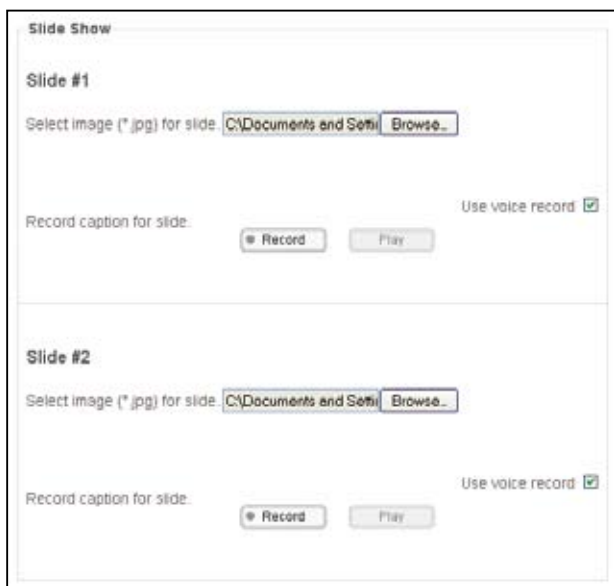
Slide Show

Slide #1

Select image (*.jpg) for slide. C:\Documents and Setti Browse...

Use voice record

Record caption for slide.

Record Play

Slide #2

Select image (*.jpg) for slide. C:\Documents and Setti Browse...

Use voice record

Record caption for slide.

Record Play